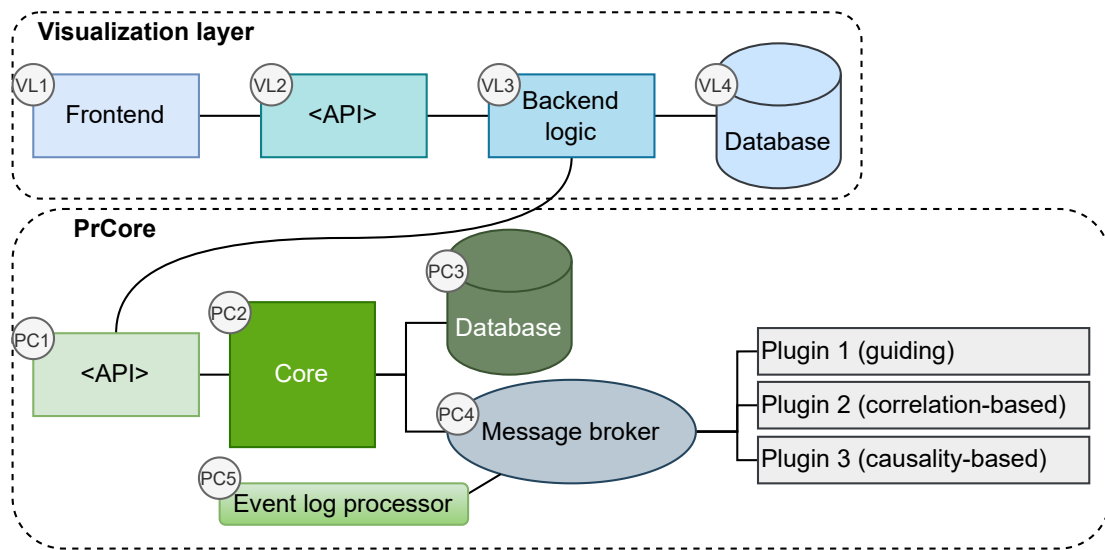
Visualization layer

VL1 Frontend

VL2 <API>

VL3 Backend logic

VL4 Database

PrCore

PC3 Database

PC2 Core

PC1 <API>

PC4 Message broker

PC5 Event log processor

Plugin 1 (guiding)

Plugin 2 (correlation-based)

Plugin 3 (causality-based)